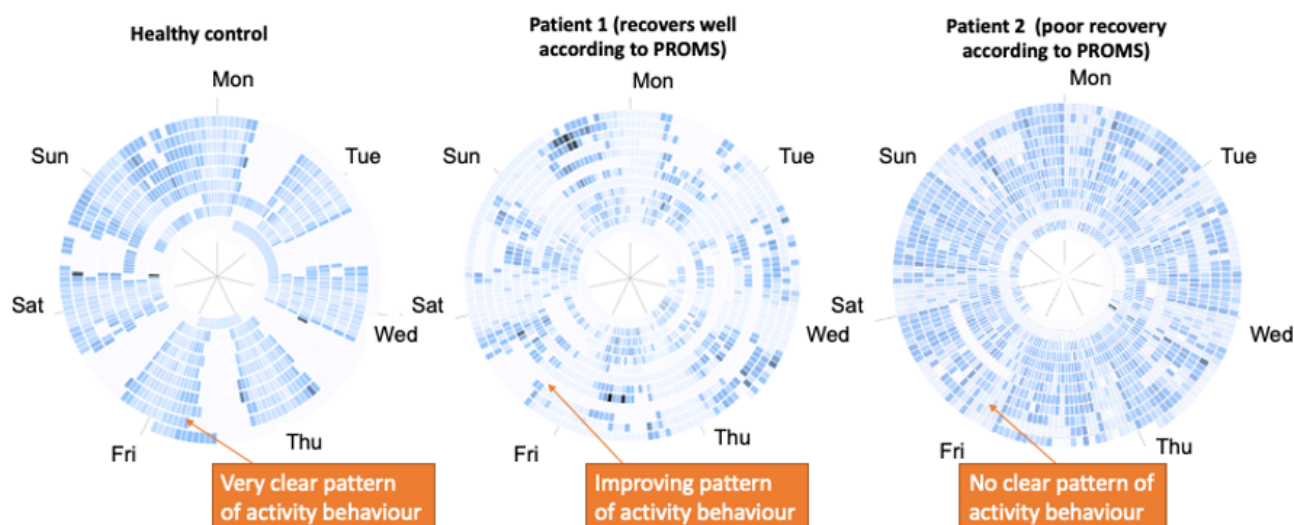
Healthy control

Mon
Tue
Wed
Thu
Fri
Sat
Sun

Very clear pattern of activity behaviour

Patient 1 (recovers well according to PROMS)

Mon
Tue
Wed
Thu
Fri
Sat
Sun

Improving pattern of activity behaviour

Patient 2 (poor recovery according to PROMS)

Mon
Tue
Wed
Thu
Fri
Sat
Sun

No clear pattern of activity behaviour